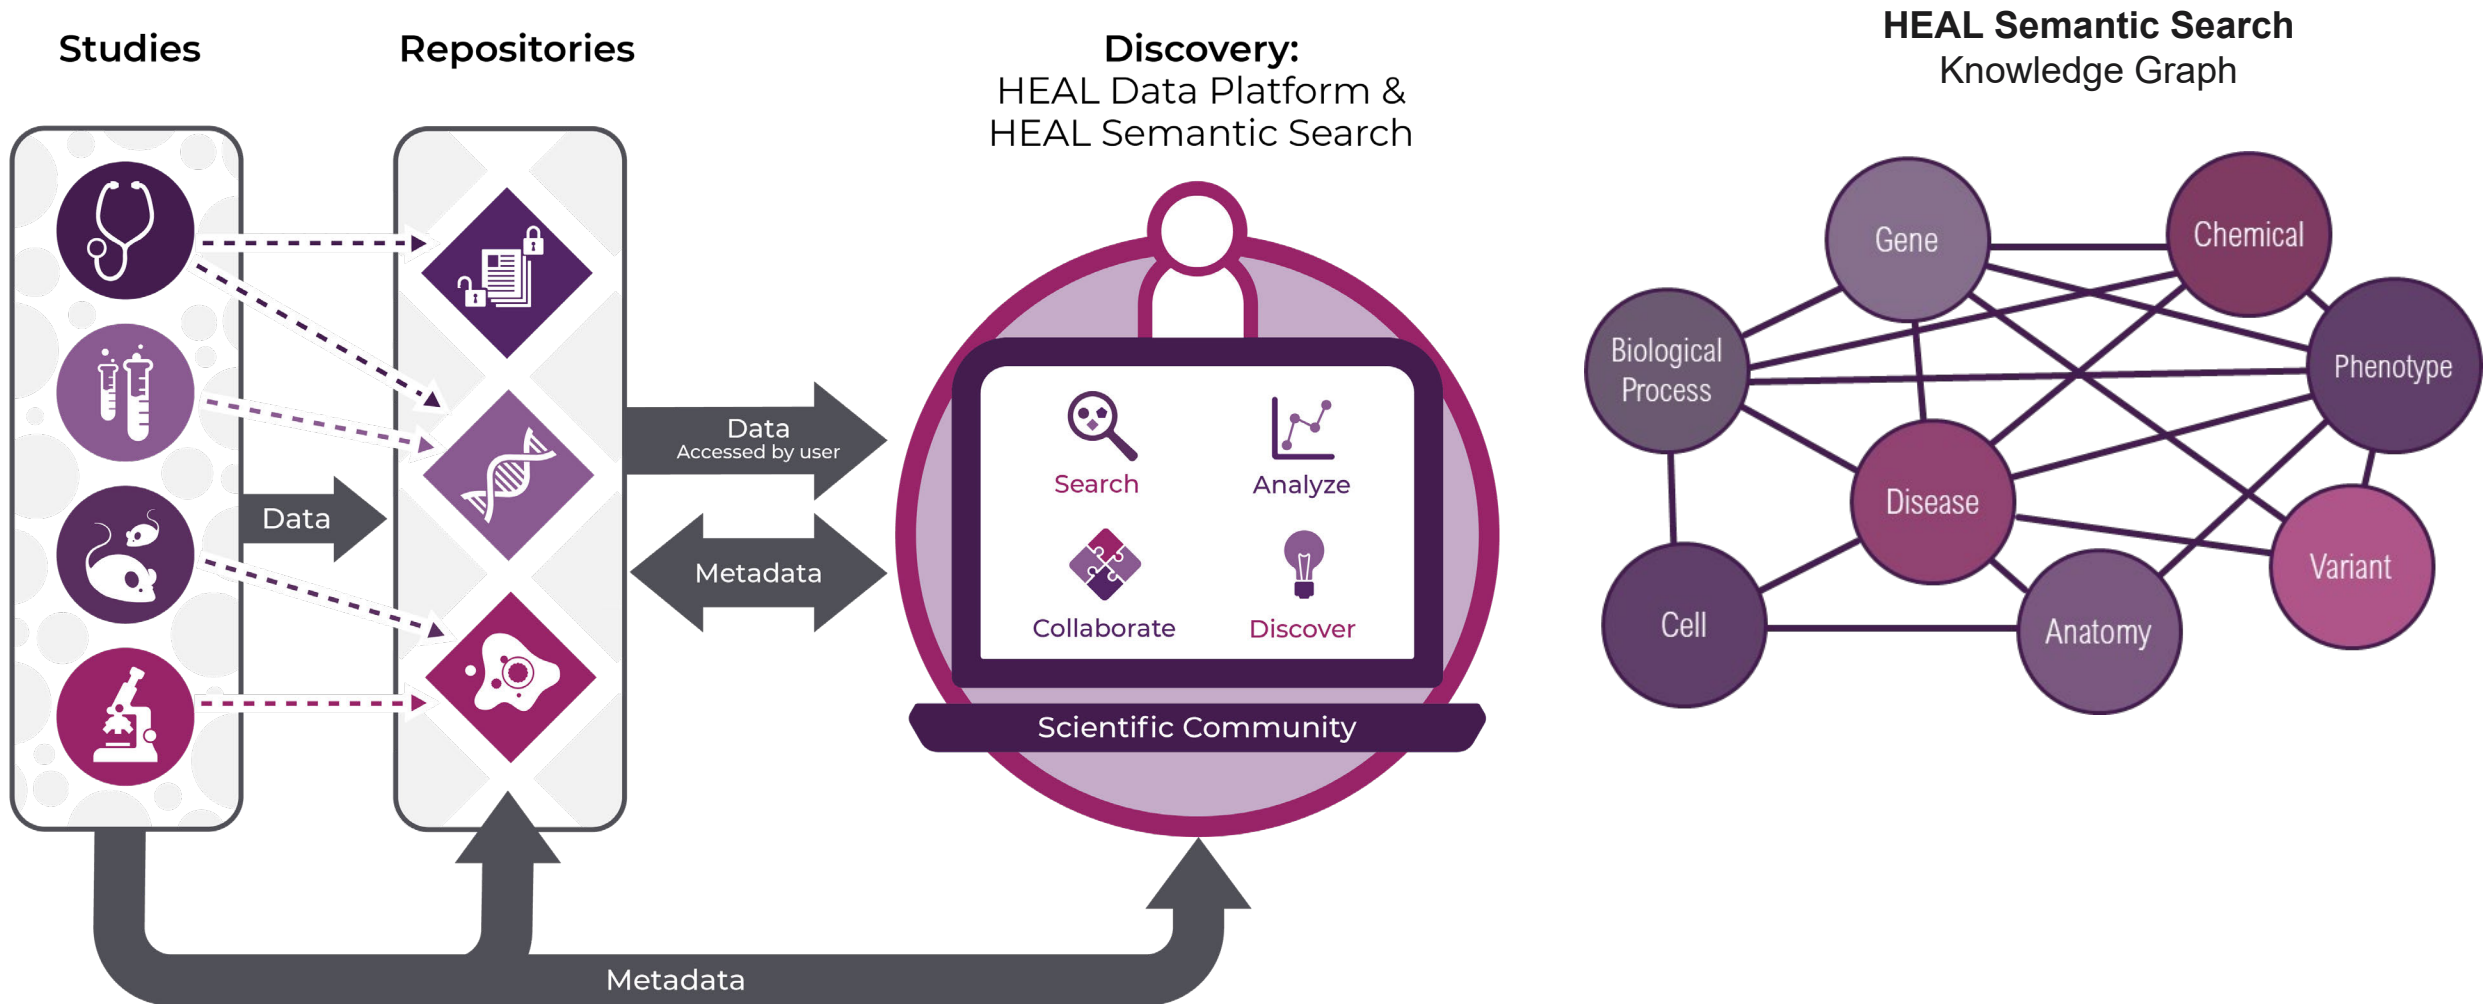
Studies

Repositories

Discovery:
HEAL Data Platform &
HEAL Semantic Search

HEAL Semantic Search
Knowledge Graph

Data

Data
Accessed by user

Metadata

Search

Analyze

Collaborate

Discover

Scientific Community

Metadata

Gene

Chemical

Biological Process

Phenotype

Disease

Variant

Cell

Anatomy